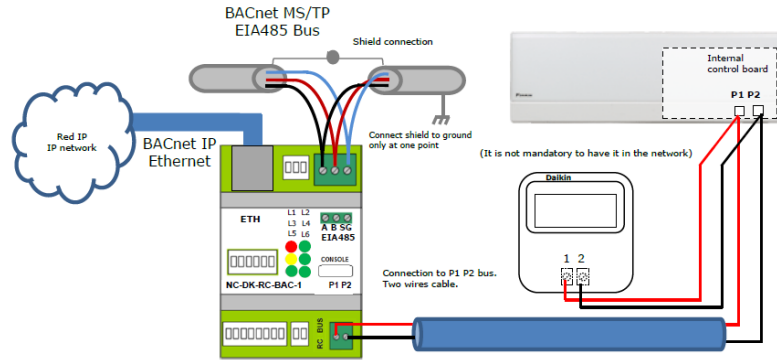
BACnet MS/TP
EIA485 Bus

Shield connection

Internal control board

P1 P2

Red IP
IP network

BACnet IP
Ethernet

Connect shield to ground only at one point

(It is not mandatory to have it in the network)

Daikin

ETH

L1 L2
L3 L4
L5 L6

A B SG
EIA485

CONSOLE

NC-DK-RC-BAC-1

P1 P2

1 2

Connection to P1 P2 bus.
Two wires cable.

RC BUS